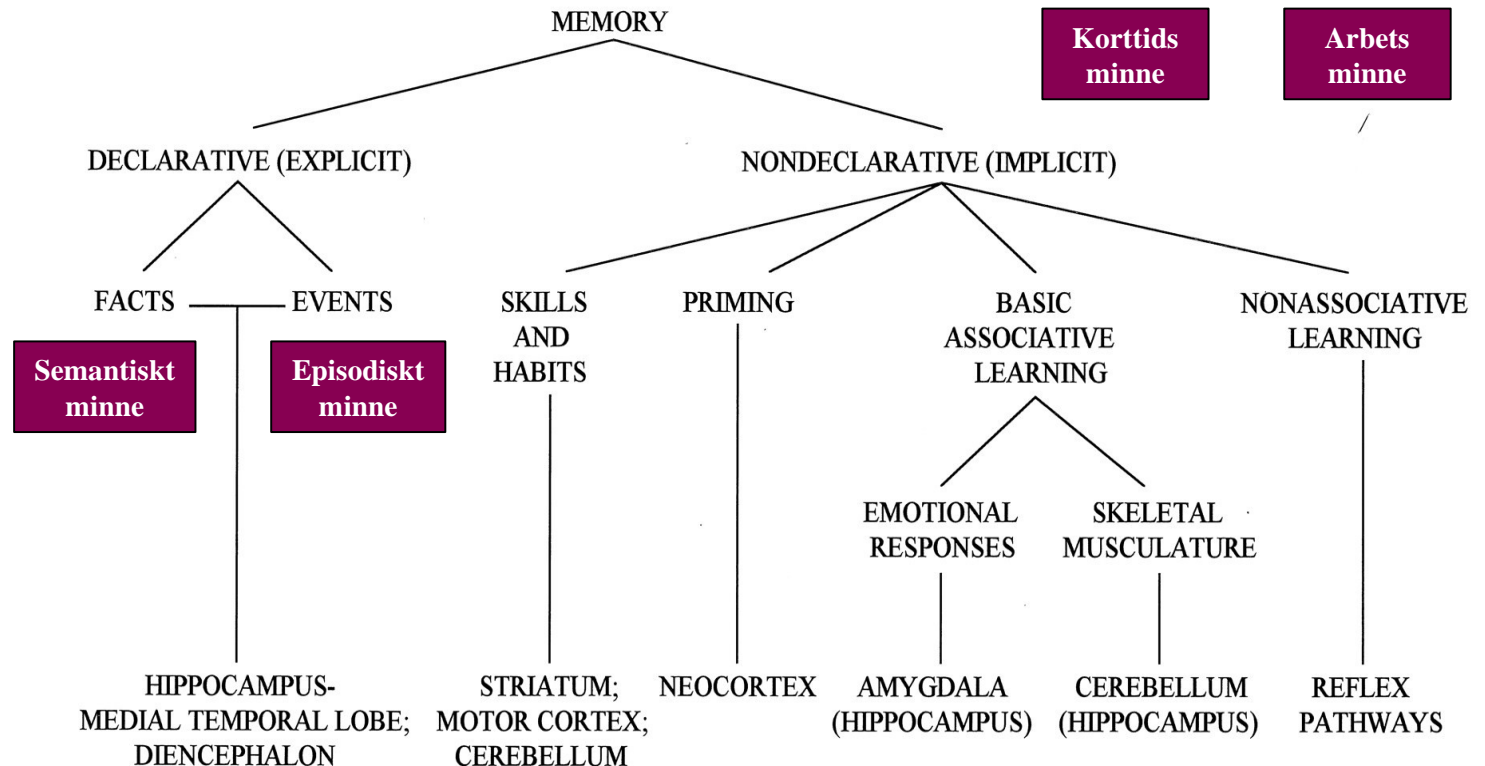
MEMORY

Korttids minne

Arbets minne

DECLARATIVE (EXPLICIT)

NONDECLARATIVE (IMPLICIT)

FACTS

EVENTS

Semantiskt minne

Episodiskt minne

SKILLS AND HABITS

PRIMING

BASIC ASSOCIATIVE LEARNING

NONASSOCIATIVE LEARNING

EMOTIONAL RESPONSES

SKELETAL MUSCULATURE

HIPPOCAMPUS-MEDIAL TEMPORAL LOBE; DIENCEPHALON

STRIATUM; MOTOR CORTEX; CEREBELLUM

NEOCORTEX

AMYGDALA (HIPPOCAMPUS)

CEREBELLUM (HIPPOCAMPUS)

REFLEX PATHWAYS